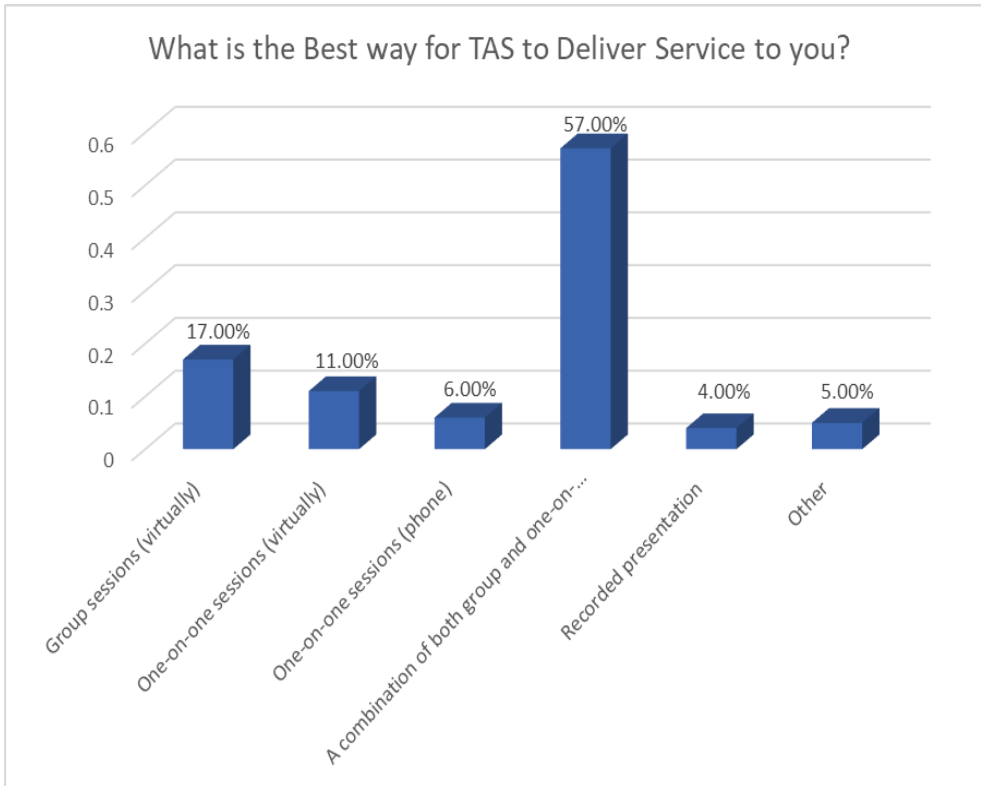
What is the Best way for TAS to Deliver Service to you?

0.6
0.5
0.4
0.3
0.2
0.1
0

17.00%
11.00%
6.00%
57.00%
4.00%
5.00%

Group sessions (virtually)
One-on-one sessions (virtually)
One-on-one sessions (phone)
A combination of both group and one-on-...
Recorded presentation
Other